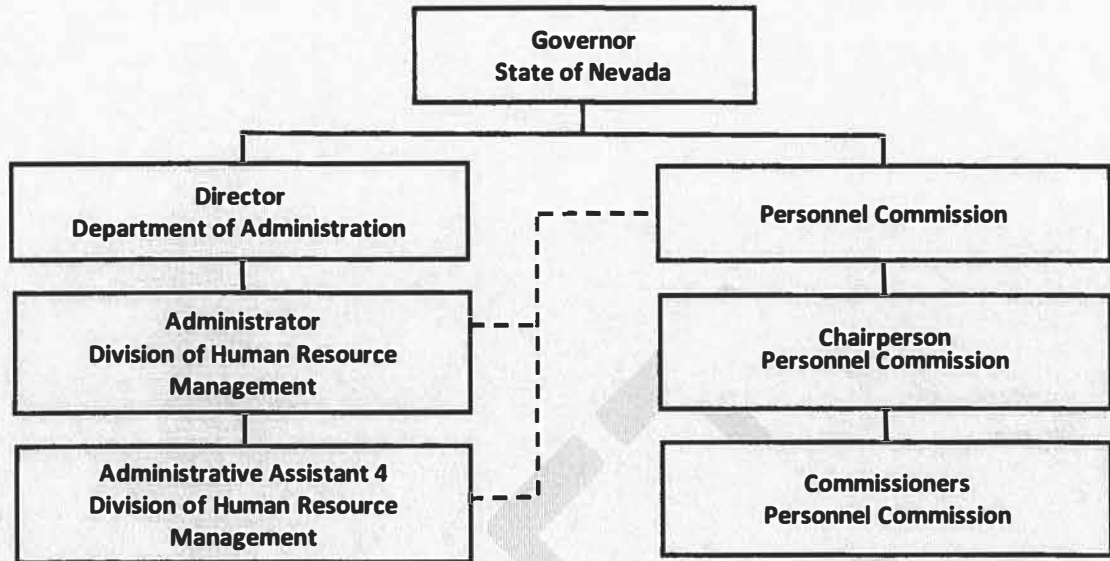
Governor
State of Nevada

Director
Department of Administration

Administrator
Division of Human Resource Management

Administrative Assistant 4
Division of Human Resource Management

Personnel Commission

Chairperson
Personnel Commission

Commissioners
Personnel Commission